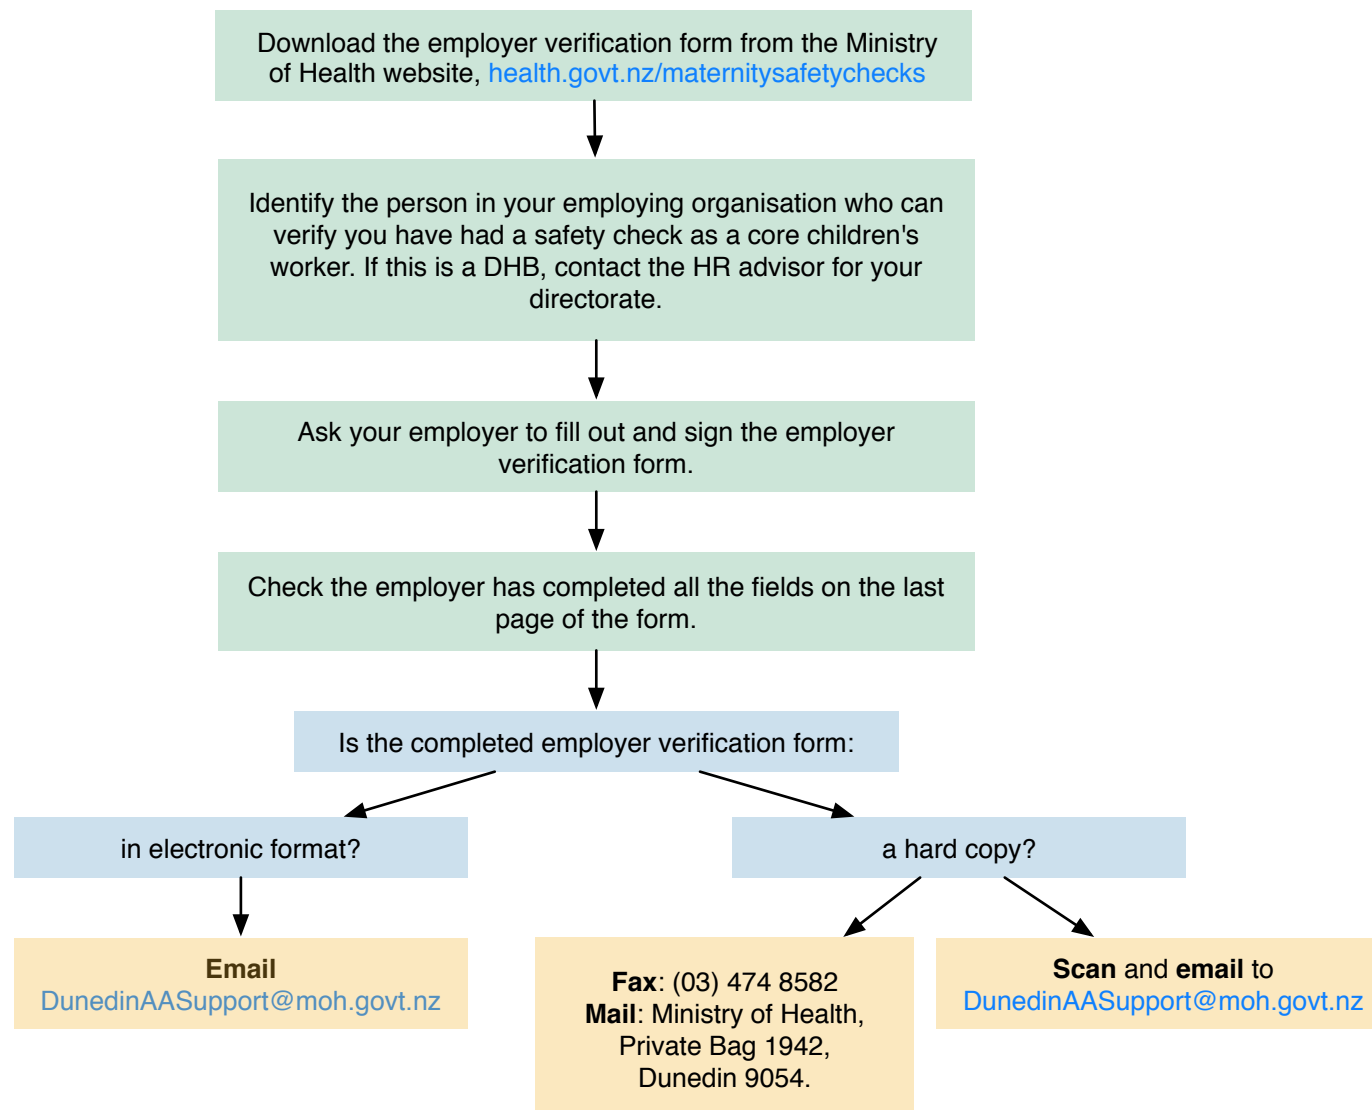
Download the employer verification form from the Ministry of Health website, health.govt.nz/maternitysafetychecks

Identify the person in your employing organisation who can verify you have had a safety check as a core children's worker. If this is a DHB, contact the HR advisor for your directorate.

Ask your employer to fill out and sign the employer verification form.

Check the employer has completed all the fields on the last page of the form.

Is the completed employer verification form:

in electronic format?

a hard copy?

Email
DunedinAASupport@moh.govt.nz

Fax: (03) 474 8582
Mail: Ministry of Health, Private Bag 1942, Dunedin 9054.

Scan and email to
DunedinAASupport@moh.govt.nz